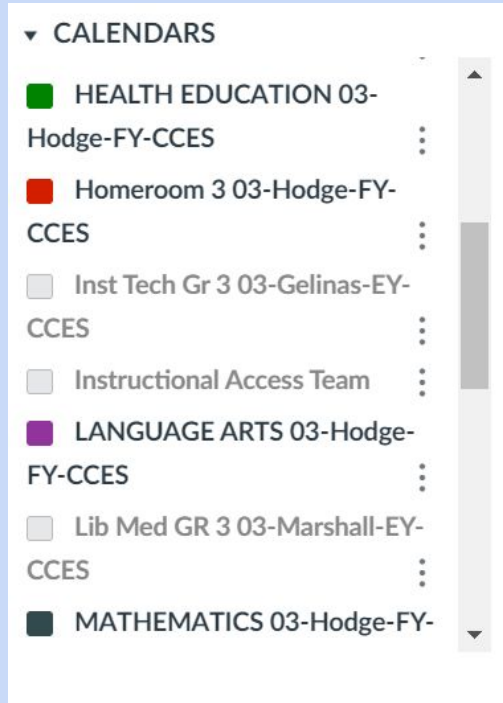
CALENDARS

HEALTH EDUCATION 03-Hodge-FY-CCES

Homeroom 3 03-Hodge-FY-CCES

Inst Tech Gr 3 03-Gelinas-EY-CCES

Instructional Access Team

LANGUAGE ARTS 03-Hodge-FY-CCES

Lib Med GR 3 03-Marshall-EY-CCES

MATHEMATICS 03-Hodge-FY-